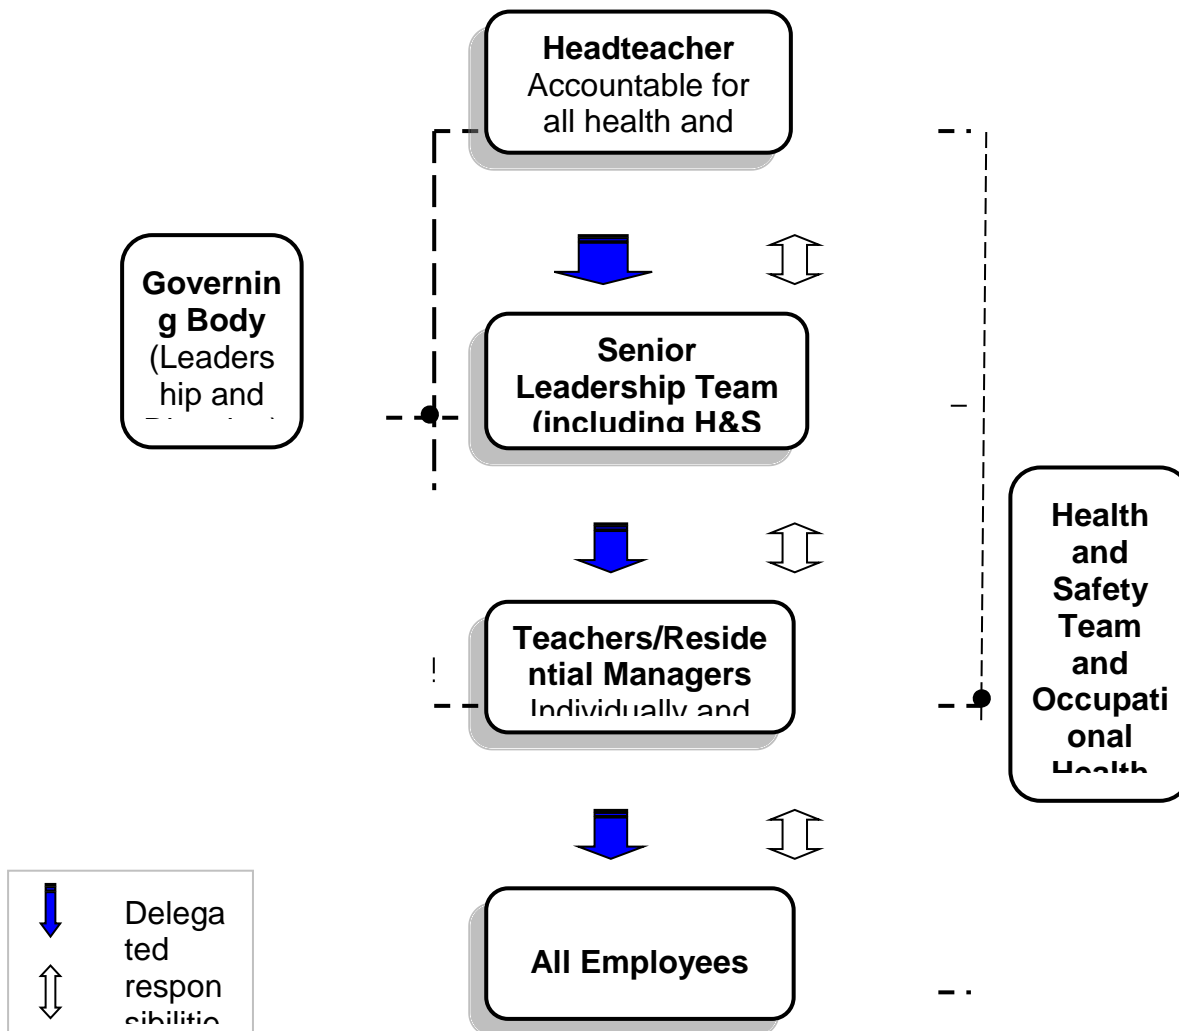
**Headteacher**
Accountable for all health and

**Governing Body**
(Leadership and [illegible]

**Senior Leadership Team (including H&S**

**Teachers/Residential Managers**
Individually and

**Health and Safety Team and Occupational Health**

**All Employees**

Delegated
respon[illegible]